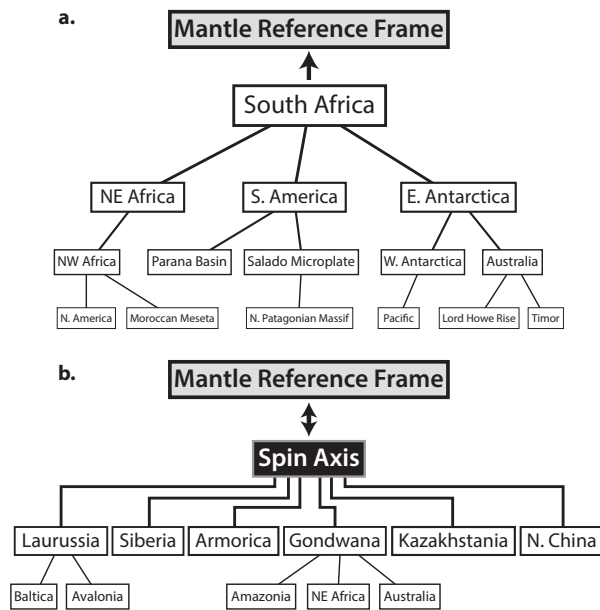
a.

Mantle Reference Frame

South Africa

NE Africa

S. America

E. Antarctica

NW Africa

Parana Basin

Salado Microplate

W. Antarctica

Australia

N. America

Moroccan Meseta

N. Patagonian Massif

Pacific

Lord Howe Rise

Timor

b.

Mantle Reference Frame

Spin Axis

Laurussia

Siberia

Armorica

Gondwana

Kazakhstania

N. China

Baltica

Avalonia

Amazonia

NE Africa

Australia